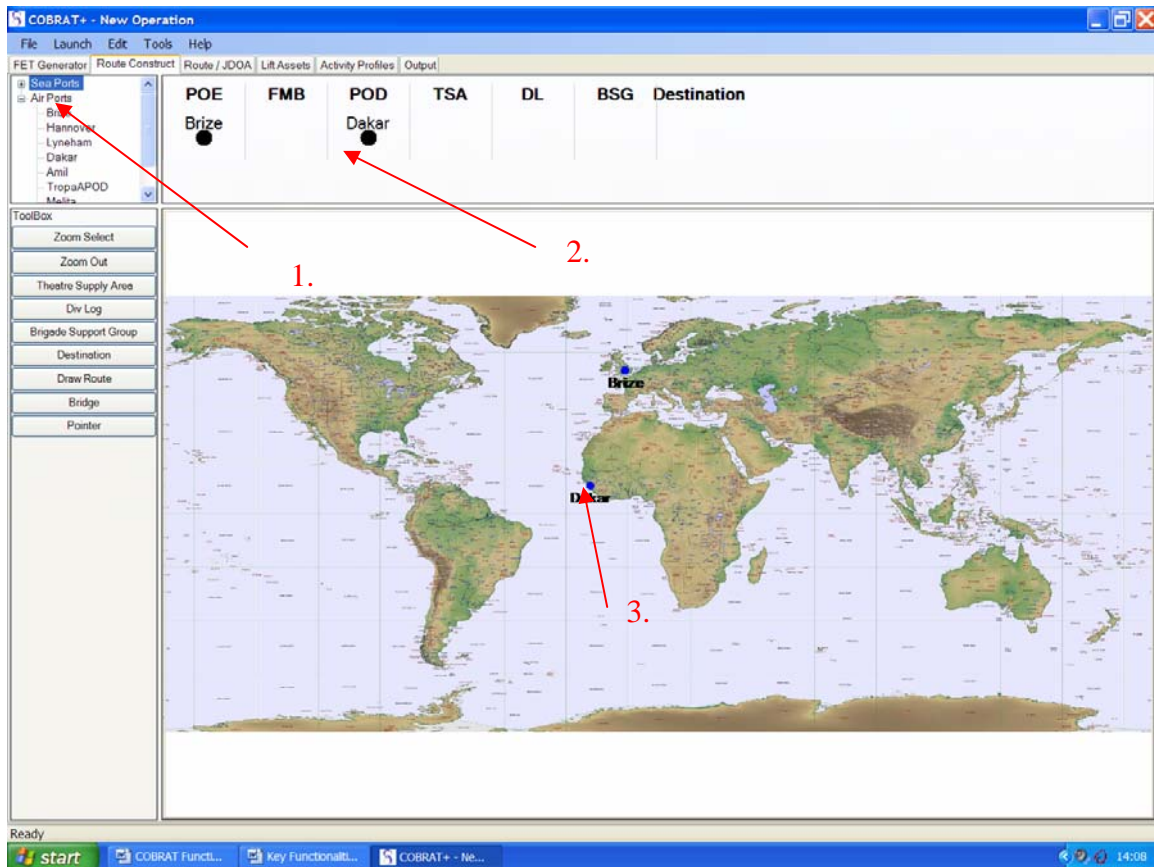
COBRAT+ - New Operation

File Launch Edit Tools Help

FET Generator | Route Construct | Route / JDOA | Lift Assets | Activity Profiles | Output

Sea Ports
Air Ports
Bri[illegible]
Hannover
Lyneham
Dakar
Amil
TropaAPOD
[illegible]

| POE | FMB | POD | TSA | DL | BSG | Destination |
|---|---|---|---|---|---|---|
| Brize | | Dakar | | | | |

ToolBox
Zoom Select
Zoom Out
Theatre Supply Area
Div Log
Brigade Support Group
Destination
Draw Route
Bridge
Pointer

1.

2.

Brize

Dakar

3.

Ready

start | COBRAT Functi... | Key Functionaliti... | COBRAT+ - Ne... | 14:08